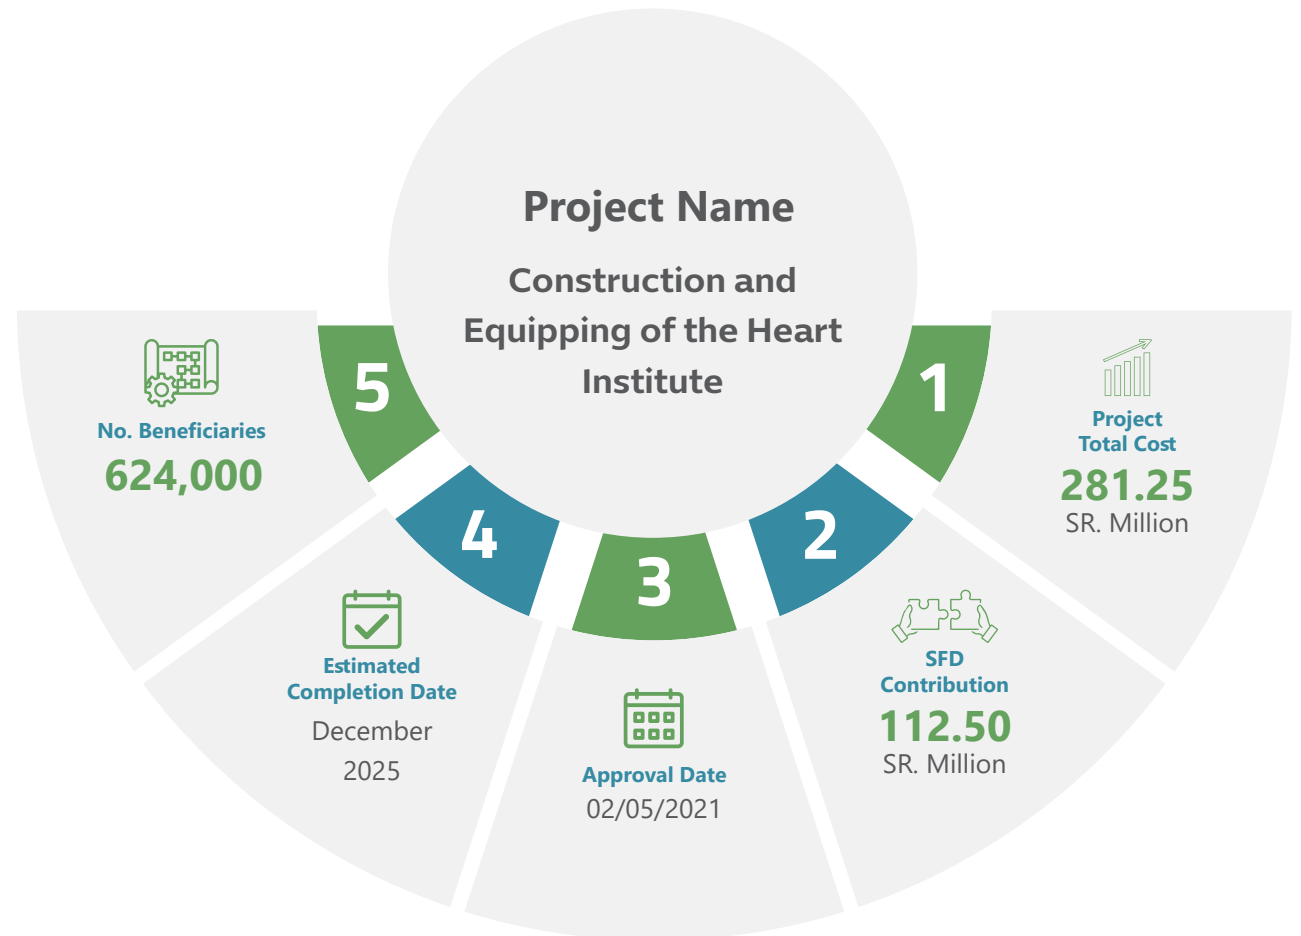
Project Name

Construction and Equipping of the Heart Institute

1

Project Total Cost

281.25

SR. Million

2

SFD Contribution

112.50

SR. Million

3

Approval Date

02/05/2021

4

Estimated Completion Date

December 2025

5

No. Beneficiaries

624,000